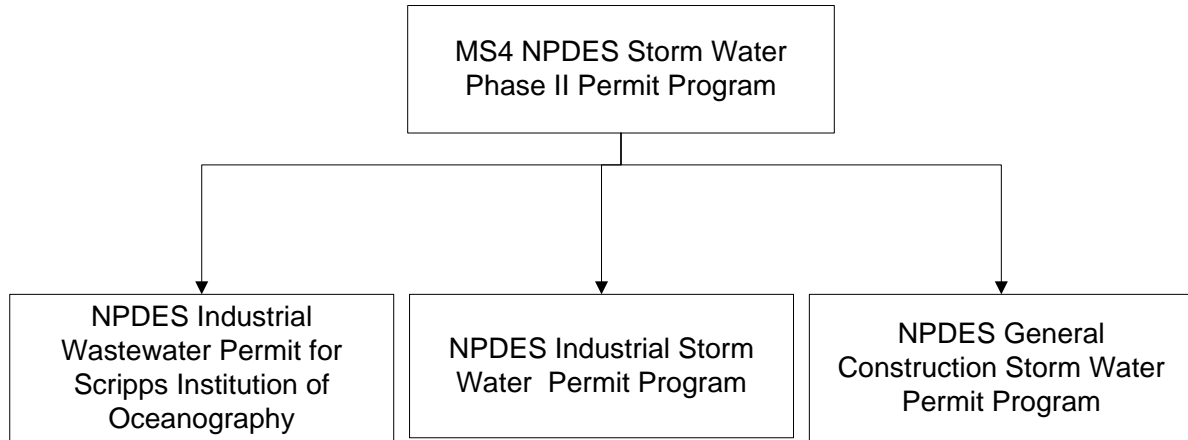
MS4 NPDES Storm Water Phase II Permit Program

NPDES Industrial Wastewater Permit for Scripps Institution of Oceanography

NPDES Industrial Storm Water Permit Program

NPDES General Construction Storm Water Permit Program